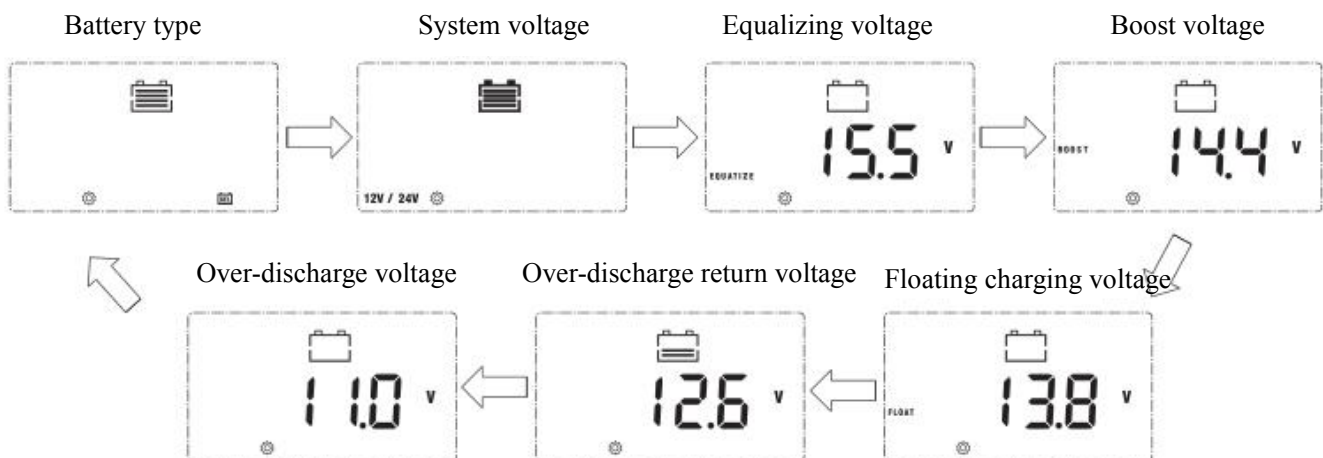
Battery type

System voltage

12V / 24V

Equalizing voltage

EQUATIZE

15.5 V

Boost voltage

BOOST

14.4 V

Floating charging voltage

FLOAT

13.8 V

Over-discharge return voltage

12.6 V

Over-discharge voltage

11.0 V